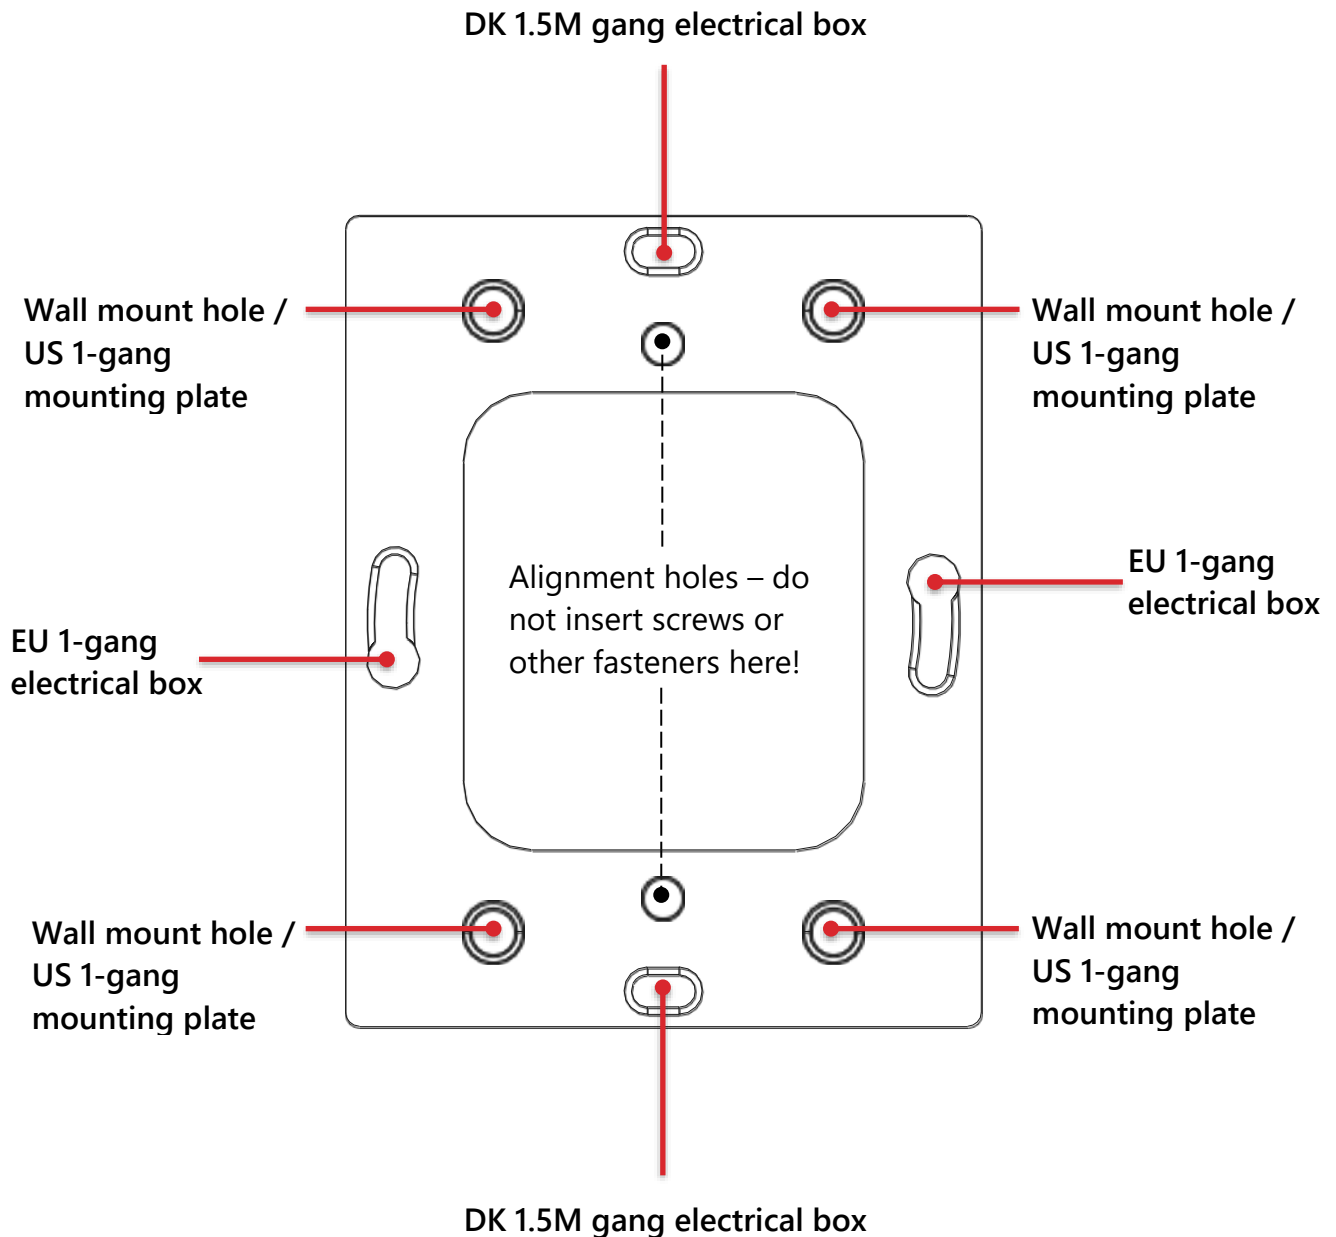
DK 1.5M gang electrical box

Wall mount hole / US 1-gang mounting plate

Wall mount hole / US 1-gang mounting plate

EU 1-gang electrical box

Alignment holes – do not insert screws or other fasteners here!

EU 1-gang electrical box

Wall mount hole / US 1-gang mounting plate

Wall mount hole / US 1-gang mounting plate

DK 1.5M gang electrical box